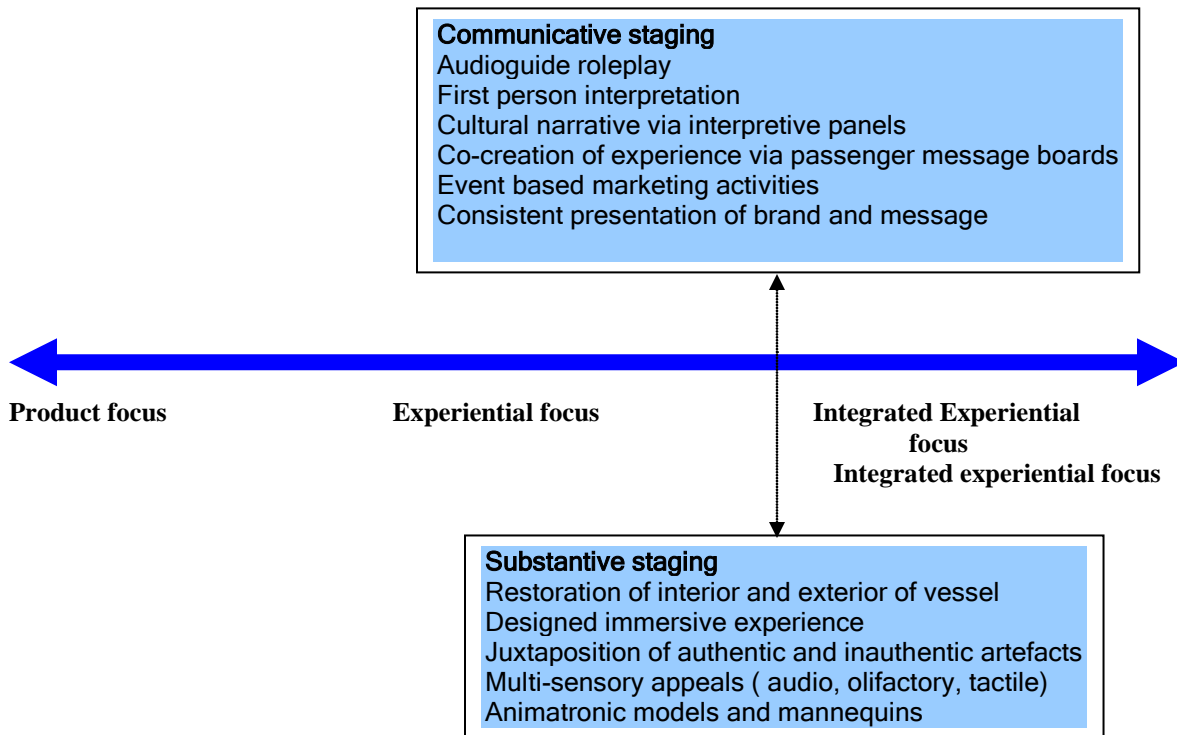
Communicative staging
Audioguide roleplay
First person interpretation
Cultural narrative via interpretive panels
Co-creation of experience via passenger message boards
Event based marketing activities
Consistent presentation of brand and message

Product focus

Experiential focus

Integrated Experiential focus
Integrated experiential focus

Substantive staging
Restoration of interior and exterior of vessel
Designed immersive experience
Juxtaposition of authentic and inauthentic artefacts
Multi-sensory appeals ( audio, olifactory, tactile)
Animatronic models and mannequins